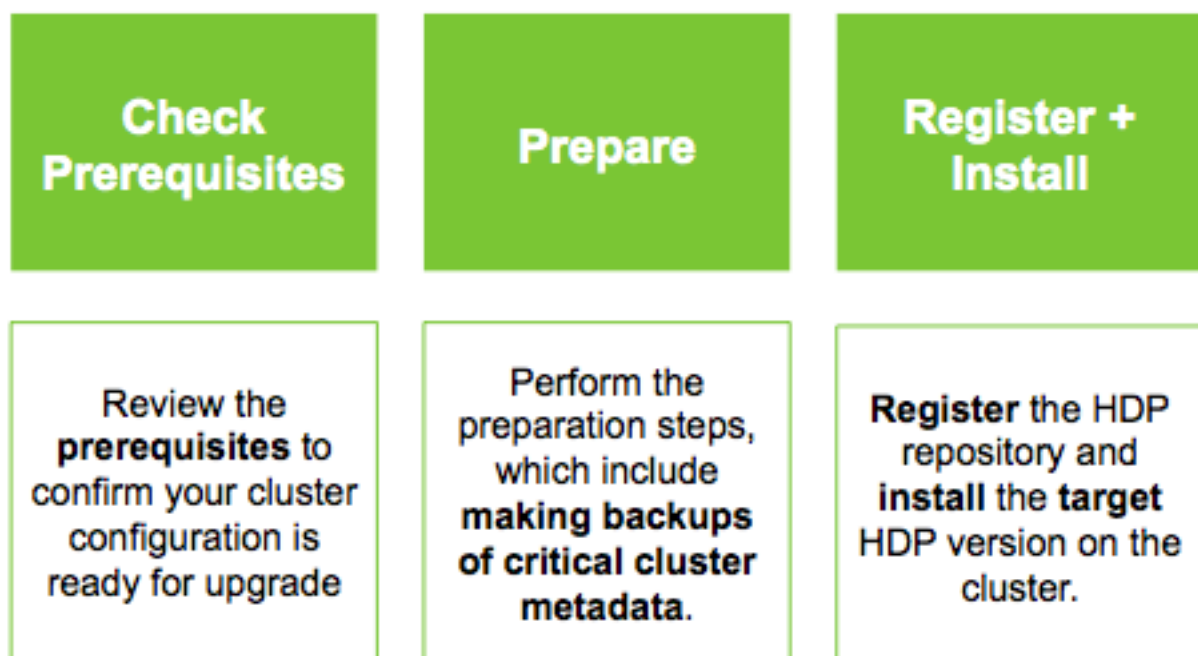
Check Prerequisites

Prepare

Register + Install

Review the prerequisites to confirm your cluster configuration is ready for upgrade

Perform the preparation steps, which include making backups of critical cluster metadata.

Register the HDP repository and install the target HDP version on the cluster.